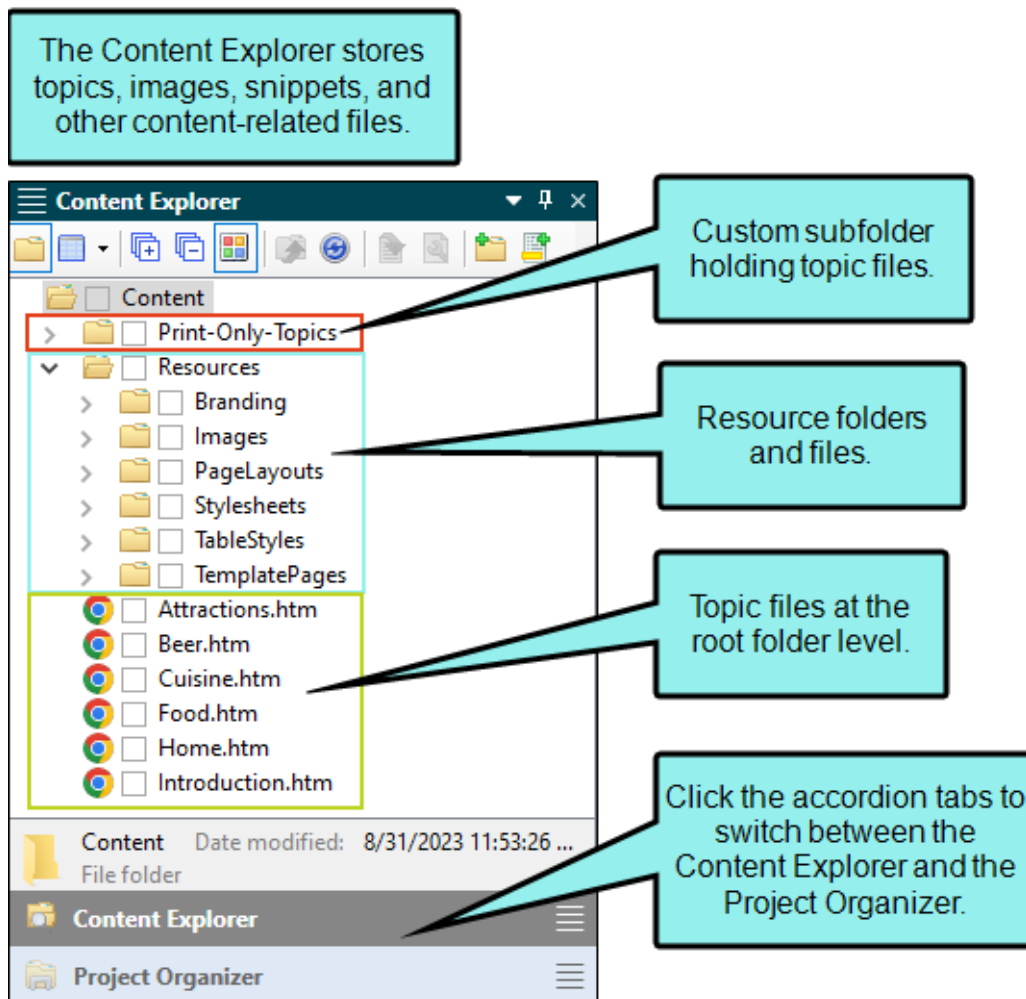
The Content Explorer stores topics, images, snippets, and other content-related files.

Content Explorer

Content
Print-Only-Topics
Resources
Branding
Images
PageLayouts
Stylesheets
TableStyles
TemplatePages
Attractions.htm
Beer.htm
Cuisine.htm
Food.htm
Home.htm
Introduction.htm

Content Date modified: 8/31/2023 11:53:26 ...
File folder

Content Explorer
Project Organizer

Custom subfolder holding topic files.

Resource folders and files.

Topic files at the root folder level.

Click the accordion tabs to switch between the Content Explorer and the Project Organizer.